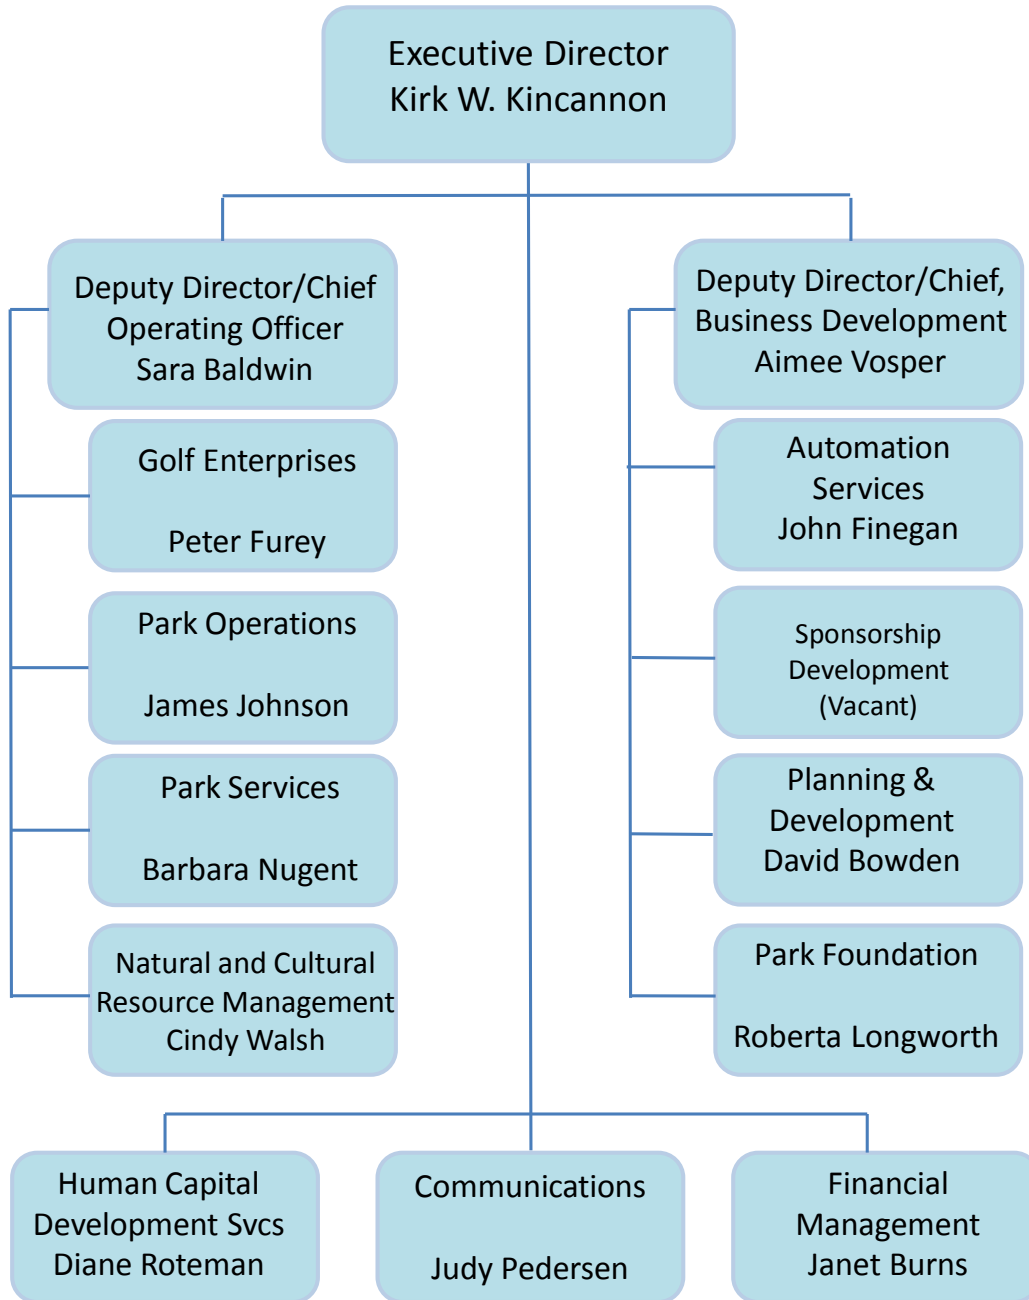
Executive Director
Kirk W. Kincannon

Deputy Director/Chief Operating Officer
Sara Baldwin

Golf Enterprises

Peter Furey

Park Operations

James Johnson

Park Services

Barbara Nugent

Natural and Cultural Resource Management
Cindy Walsh

Deputy Director/Chief, Business Development
Aimee Vosper

Automation Services
John Finegan

Sponsorship Development
(Vacant)

Planning & Development
David Bowden

Park Foundation

Roberta Longworth

Human Capital Development Svcs
Diane Roteman

Communications

Judy Pedersen

Financial Management
Janet Burns